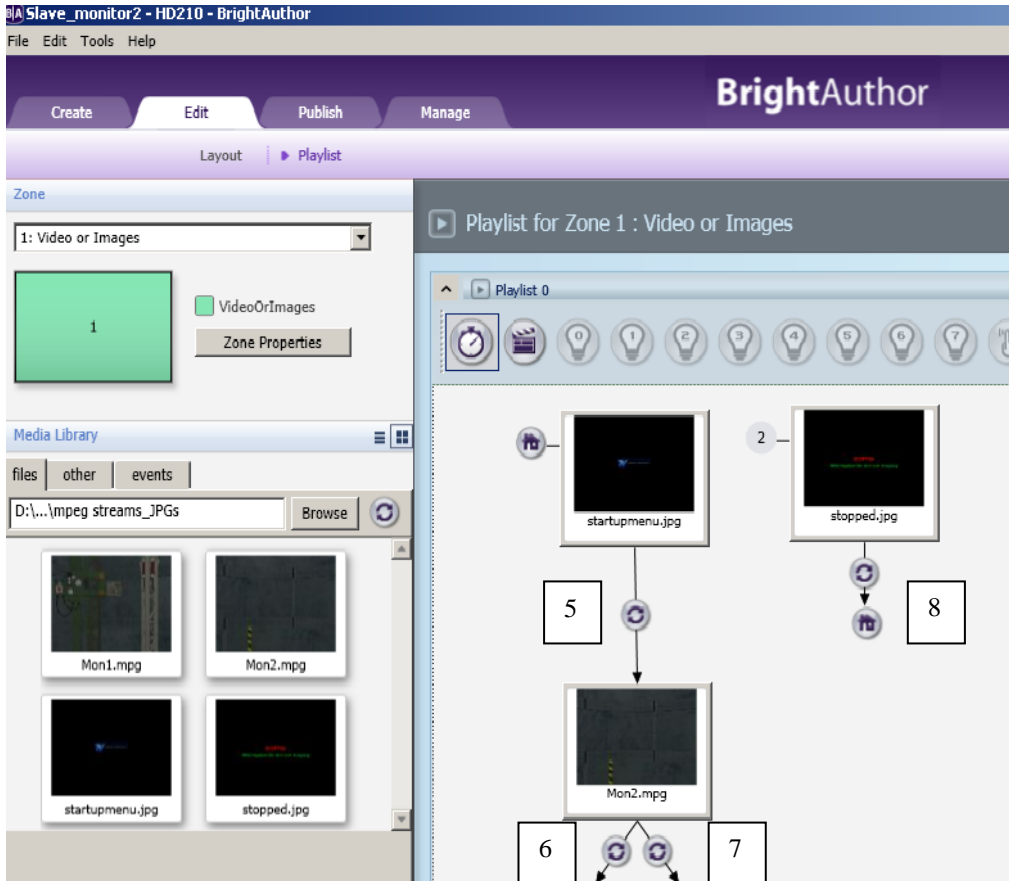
Slave_monitor2 - HD210 - BrightAuthor

File Edit Tools Help

Create Edit Publish Manage

BrightAuthor

Layout | Playlist

Zone

1: Video or Images

1

VideoOrImages

Zone Properties

Media Library

files other events

D:\...\mpeg streams_JPGs

Browse

Mon1.mpg

Mon2.mpg

startupmenu.jpg

stopped.jpg

Playlist for Zone 1 : Video or Images

Playlist 0

0 1 2 3 4 5 6 7

startupmenu.jpg

2

stopped.jpg

5

8

Mon2.mpg

6

7